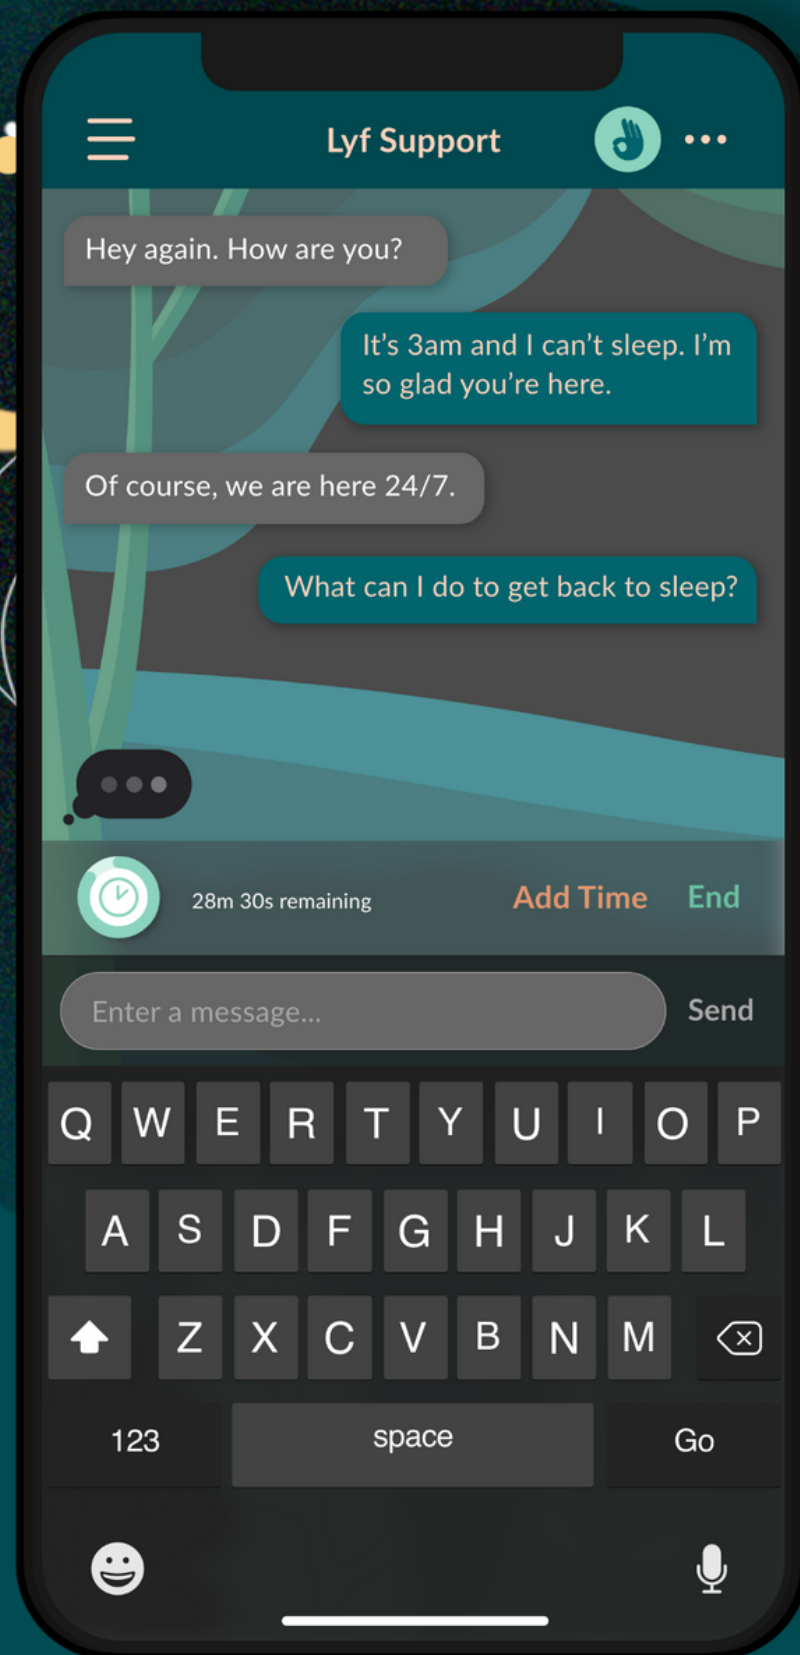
Lyf Support

Hey again. How are you?

It's 3am and I can't sleep. I'm so glad you're here.

Of course, we are here 24/7.

What can I do to get back to sleep?

28m 30s remaining

Add Time

End

Enter a message...

Send

Q W E R T Y U I O P

A S D F G H J K L

Z X C V B N M

123

space

Go